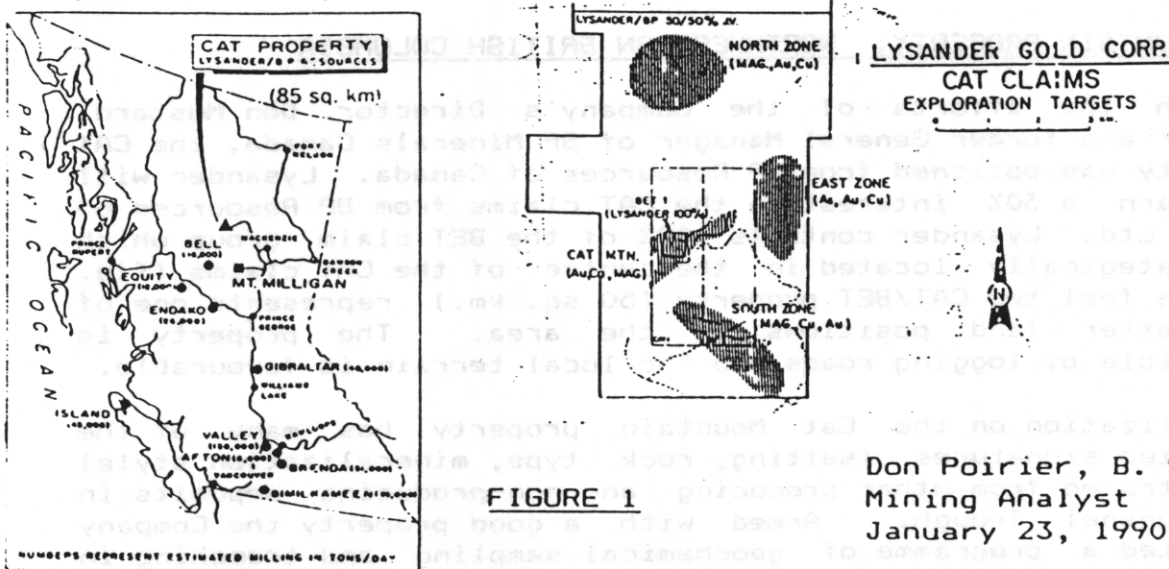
CAT PROPERTY
LYSANDER/BP RESOURCES

(85 sq. km)

PACIFIC OCEAN

FORT NELSON

BELL (10,000)

MACKENZIE

GERMANSEN CREEK

MT. MILLIGAN

PRINCE RUPERT

EQUITY (10,000)

ENDAKO (30,000)

PRINCE GEORGE

GIBRALTAR (40,000)

WILLIAMS LAKE

ISLAND (40,000)

VALLEY (100,000)

AFTON (10,000)

BRENDA (20,000)

VANCOUVER

SIMILKAMEEN (20,000)

NUMBERS REPRESENT ESTIMATED MILLING IN TONS/DAY

LYSANDER/BP 50/50% JV.

NORTH ZONE (MAG, Au, Cu)

EAST ZONE (Ag, Au, Cu)

BET 1 (LYSANDER 100%)

CAT MTN. (Au, Cu, MAG)

SOUTH ZONE (MAG, Cu, Au)

FIGURE 1

LYSANDER GOLD CORP.
CAT CLAIMS
EXPLORATION TARGETS

N

Don Poirier, B.
Mining Analyst
January 23, 1990